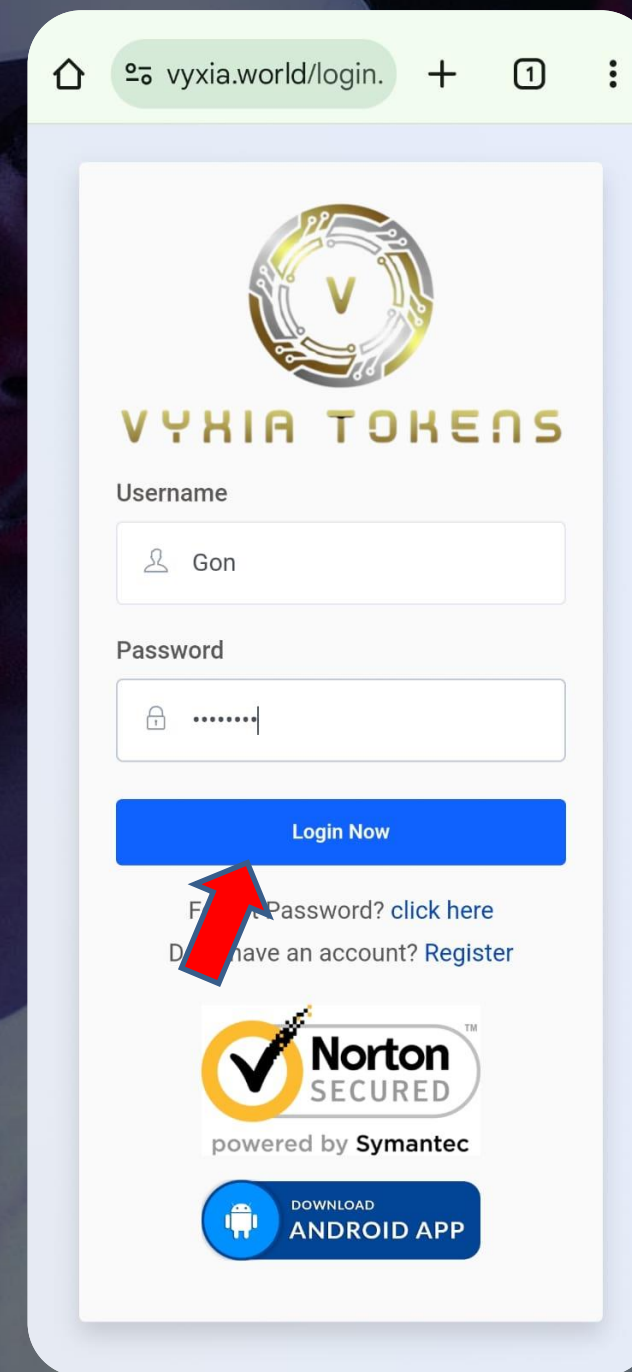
vyxia.world/login.

1

V

VYXIA TOKENS

Username

Gon

Password

••••••••

Login Now

F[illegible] Password? click here

D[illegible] have an account? Register

Norton SECURED

powered by Symantec

TM

DOWNLOAD ANDROID APP